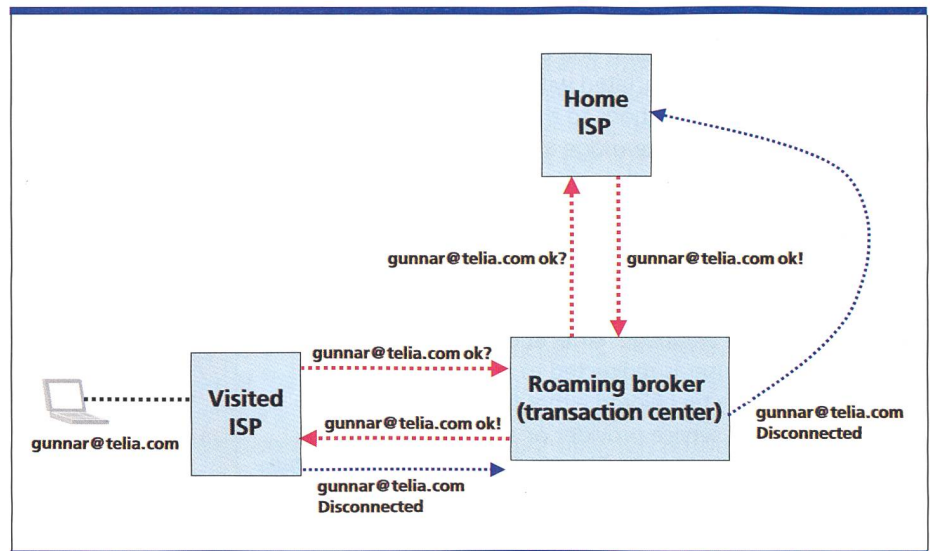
Home ISP

gunnar@telia.com ok?

gunnar@telia.com ok!

gunnar@telia.com ok?

Visited ISP

Roaming broker (transaction center)

gunnar@telia.com ok!

gunnar@telia.com

gunnar@telia.com Disconnected

gunnar@telia.com Disconnected